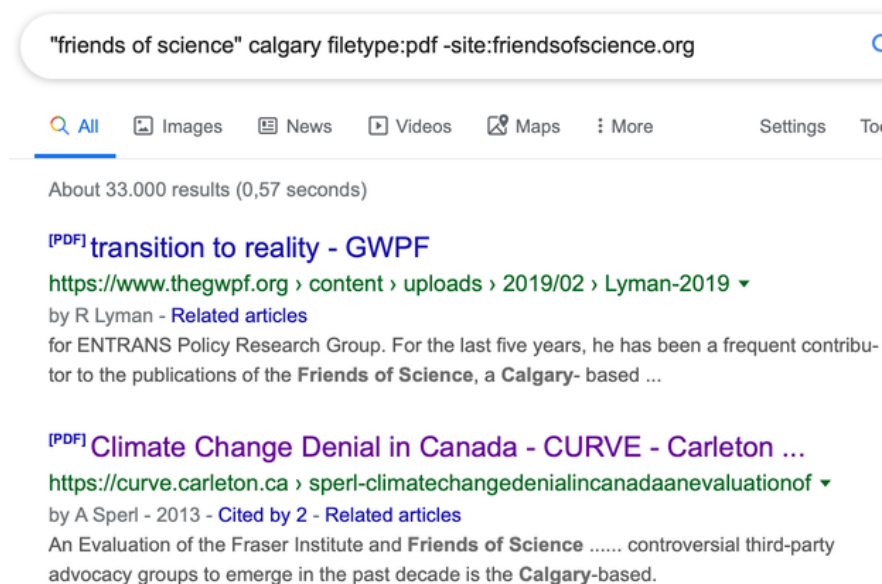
"friends of science" calgary filetype:pdf -site:friendsofscience.org

All Images News Videos Maps More Settings To

About 33.000 results (0,57 seconds)

[PDF] transition to reality - GWPF
https://www.thegwpf.org › content › uploads › 2019/02 › Lyman-2019 ▾
by R Lyman - Related articles
for ENTRANS Policy Research Group. For the last five years, he has been a frequent contributor to the publications of the Friends of Science, a Calgary- based ...

[PDF] Climate Change Denial in Canada - CURVE - Carleton ...
https://curve.carleton.ca › sperl-climatechangedenialincanadaanevaluationof ▾
by A Sperl - 2013 - Cited by 2 - Related articles
An Evaluation of the Fraser Institute and Friends of Science ...... controversial third-party advocacy groups to emerge in the past decade is the Calgary-based.